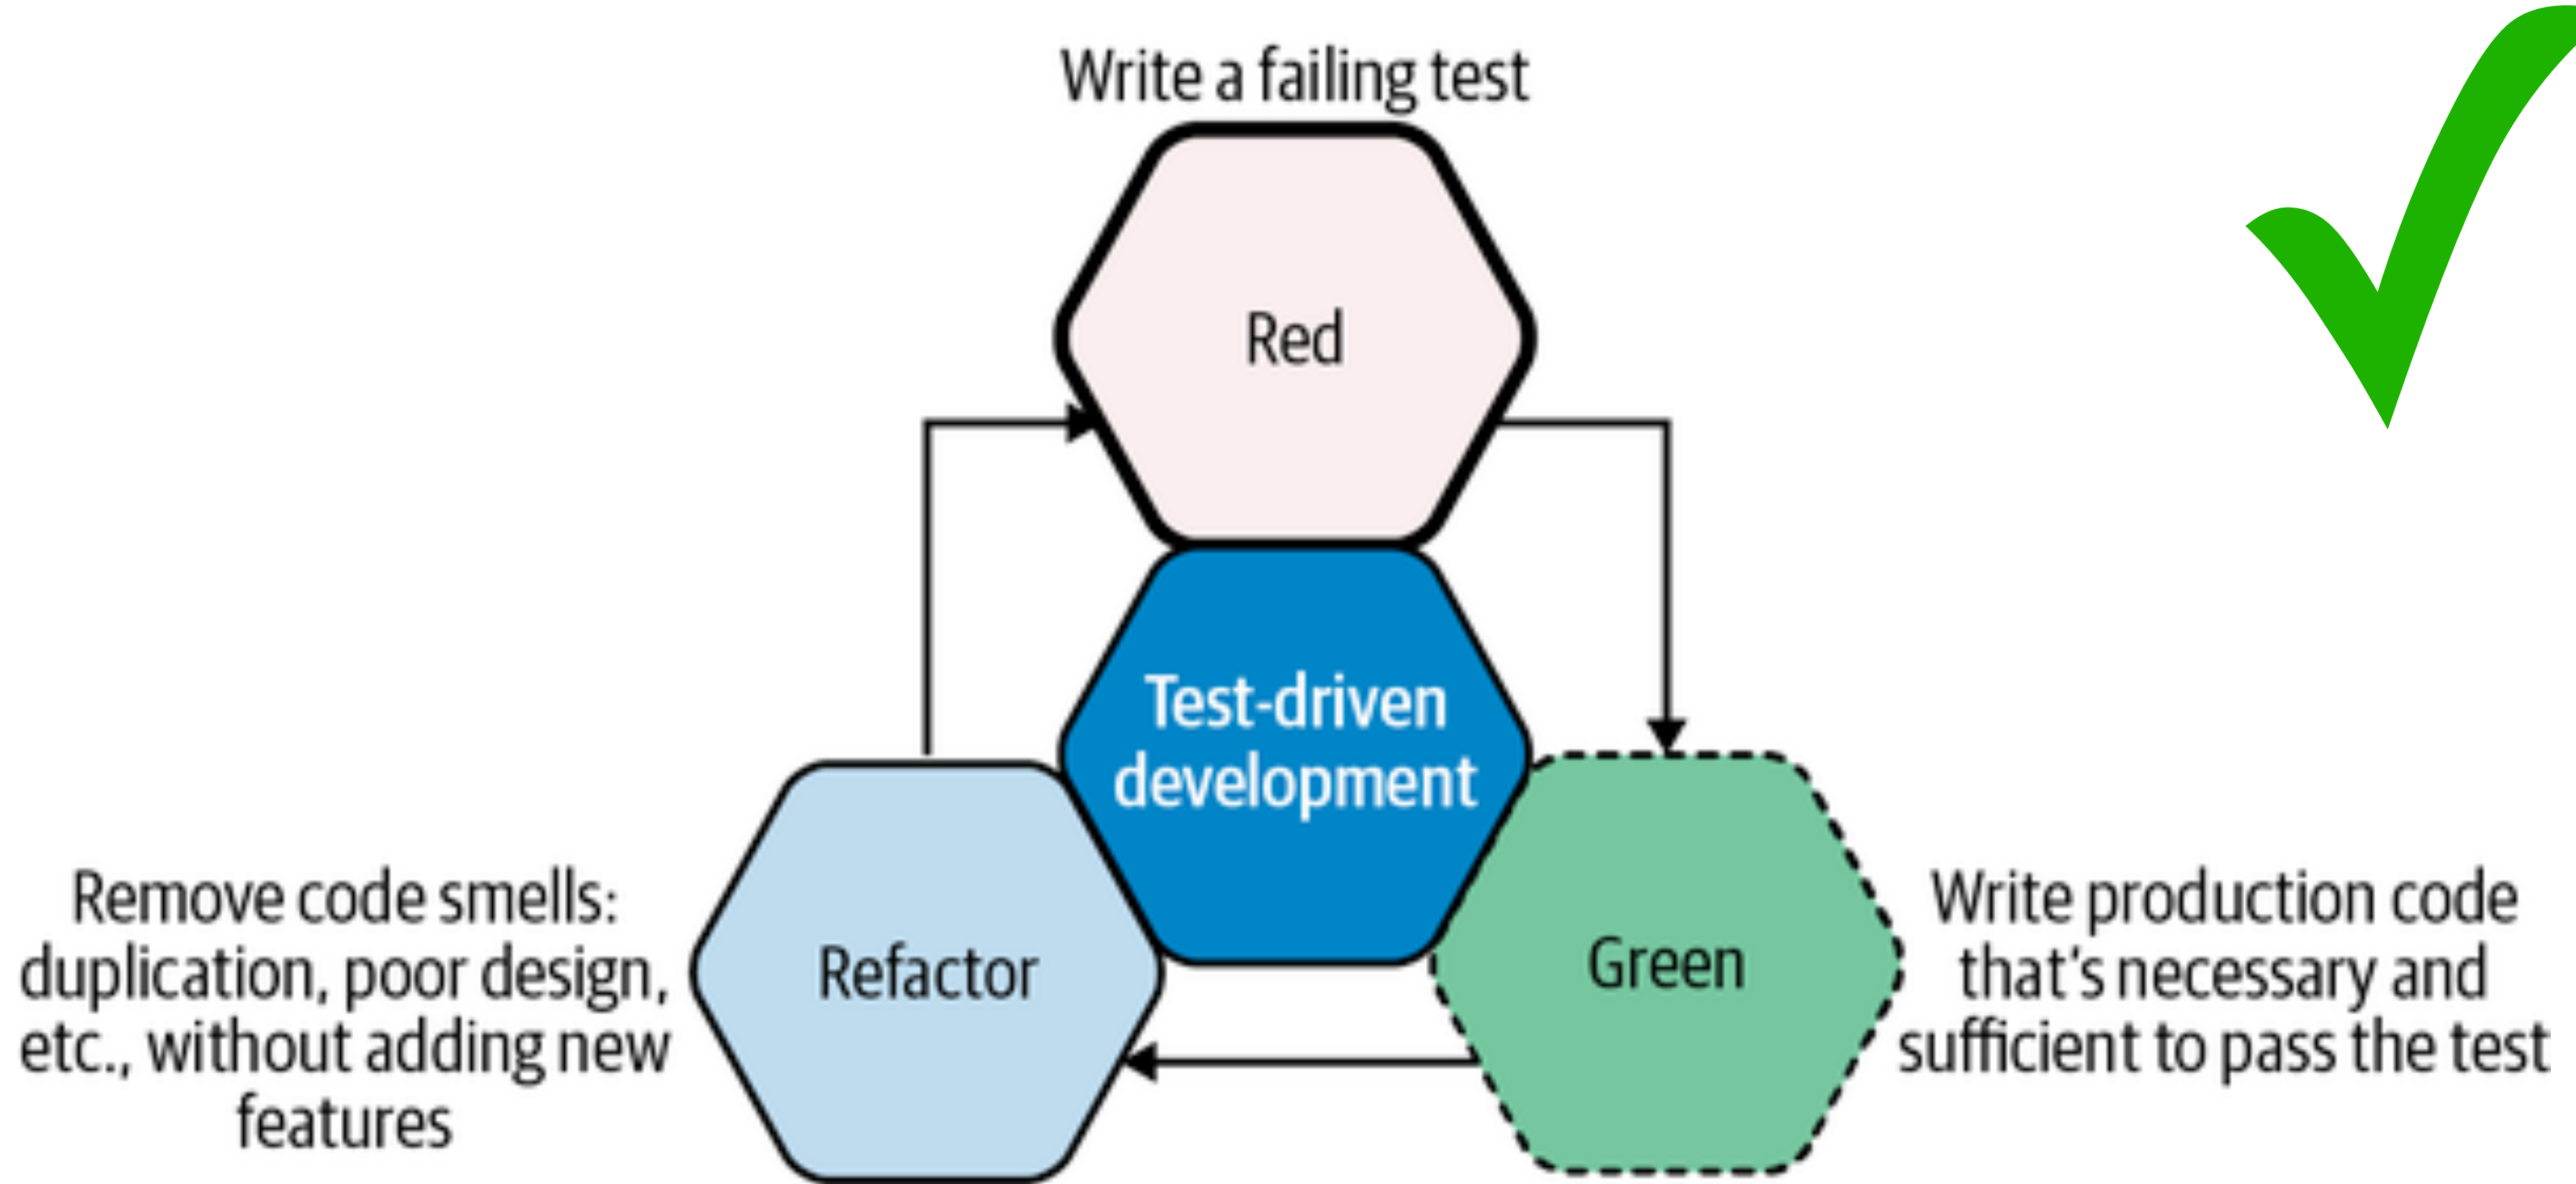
Write a failing test

Red

Test-driven development

Remove code smells: duplication, poor design, etc., without adding new features

Refactor

Green

Write production code that's necessary and sufficient to pass the test